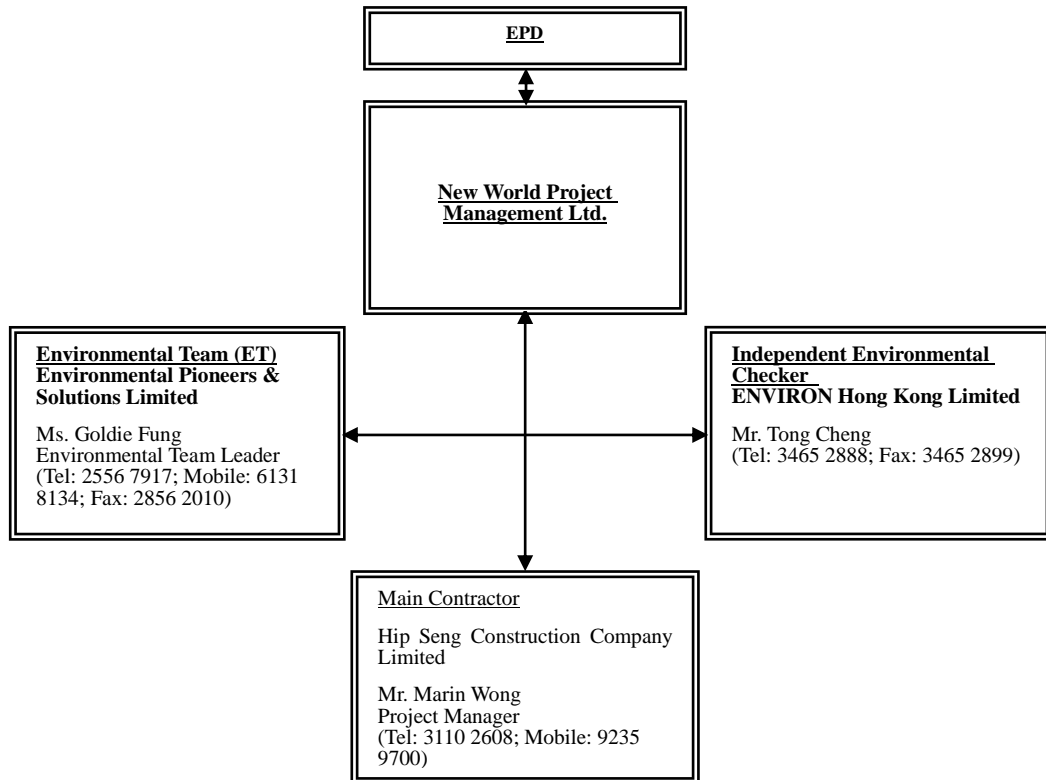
EPD

New World Project Management Ltd.

Environmental Team (ET)
Environmental Pioneers & Solutions Limited

Ms. Goldie Fung
Environmental Team Leader
(Tel: 2556 7917; Mobile: 6131 8134; Fax: 2856 2010)

Independent Environmental Checker
ENVIRON Hong Kong Limited

Mr. Tong Cheng
(Tel: 3465 2888; Fax: 3465 2899)

Main Contractor

Hip Seng Construction Company Limited

Mr. Marin Wong
Project Manager
(Tel: 3110 2608; Mobile: 9235 9700)